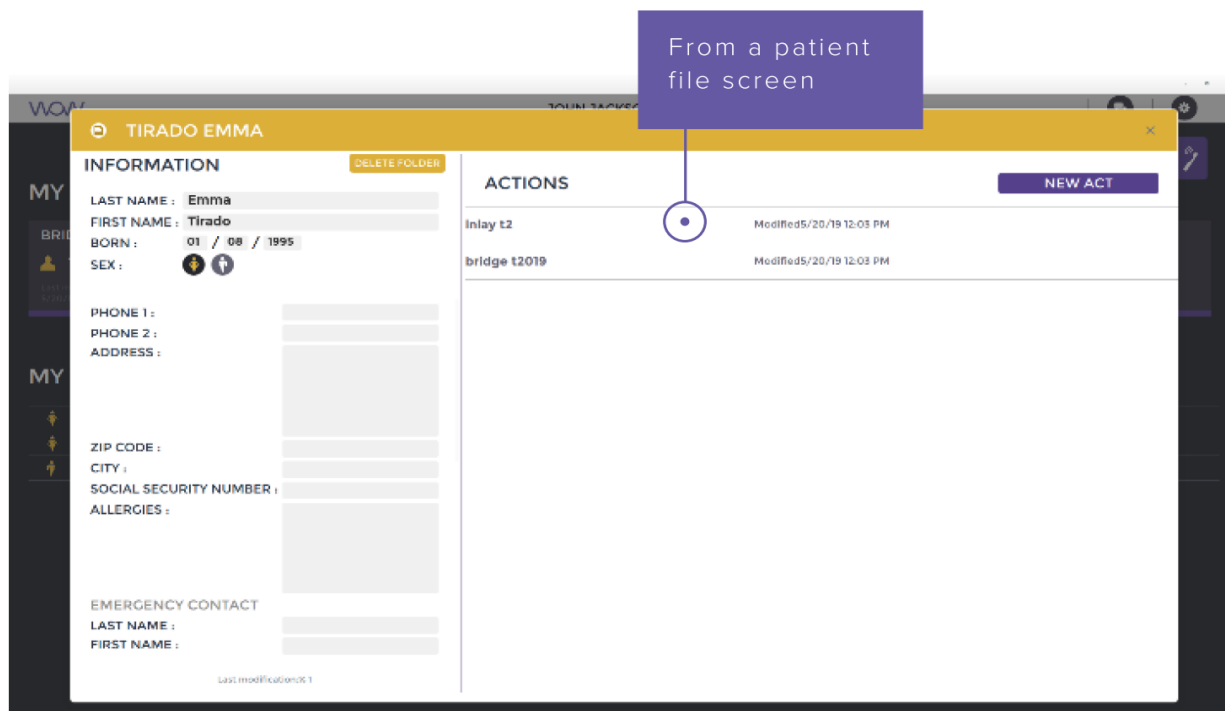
From a patient file screen

WOW

JOHN JACKSO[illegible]

MY

BRI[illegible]

MY

TIRADO EMMA

×

INFORMATION

DELETE FOLDER

LAST NAME : Emma

FIRST NAME : Tirado

BORN : 01 / 08 / 1995

SEX :

PHONE 1 :

PHONE 2 :

ADDRESS :

ZIP CODE :

CITY :

SOCIAL SECURITY NUMBER :

ALLERGIES :

EMERGENCY CONTACT

LAST NAME :

FIRST NAME :

Last modifications 1

ACTIONS

NEW ACT

inlay t2 Modified5/20/19 12:03 PM

bridge t2019 Modified5/20/19 12:03 PM